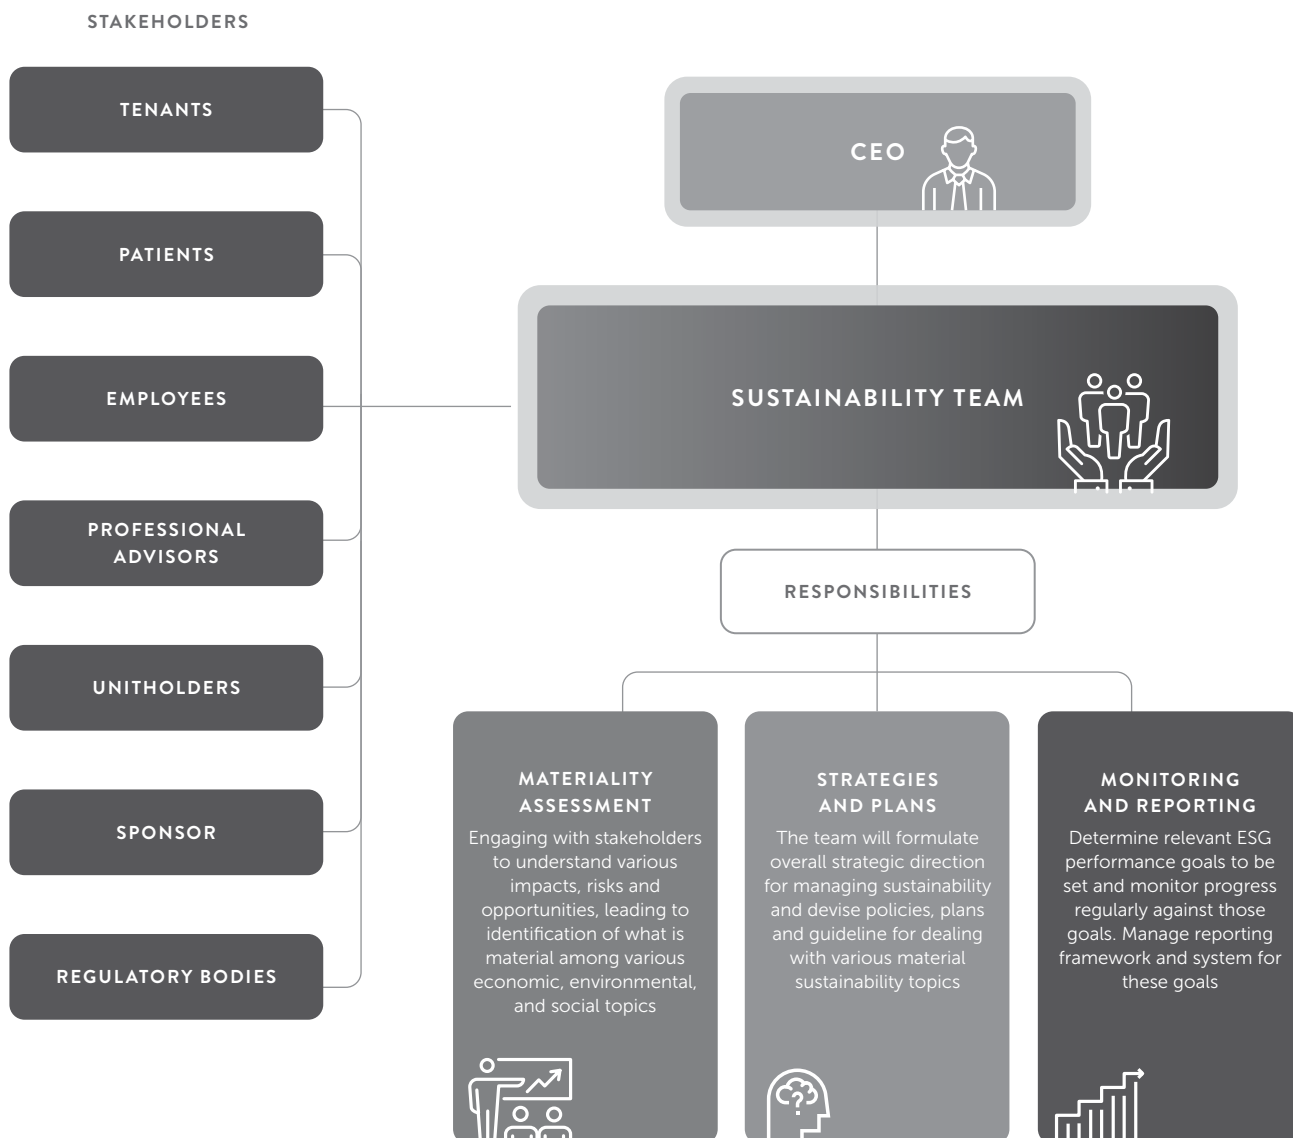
STAKEHOLDERS

TENANTS

PATIENTS

EMPLOYEES

PROFESSIONAL ADVISORS

UNITHOLDERS

SPONSOR

REGULATORY BODIES

CEO

SUSTAINABILITY TEAM

RESPONSIBILITIES

MATERIALITY ASSESSMENT

Engaging with stakeholders to understand various impacts, risks and opportunities, leading to identification of what is material among various economic, environmental, and social topics

STRATEGIES AND PLANS

The team will formulate overall strategic direction for managing sustainability and devise policies, plans and guideline for dealing with various material sustainability topics

MONITORING AND REPORTING

Determine relevant ESG performance goals to be set and monitor progress regularly against those goals. Manage reporting framework and system for these goals